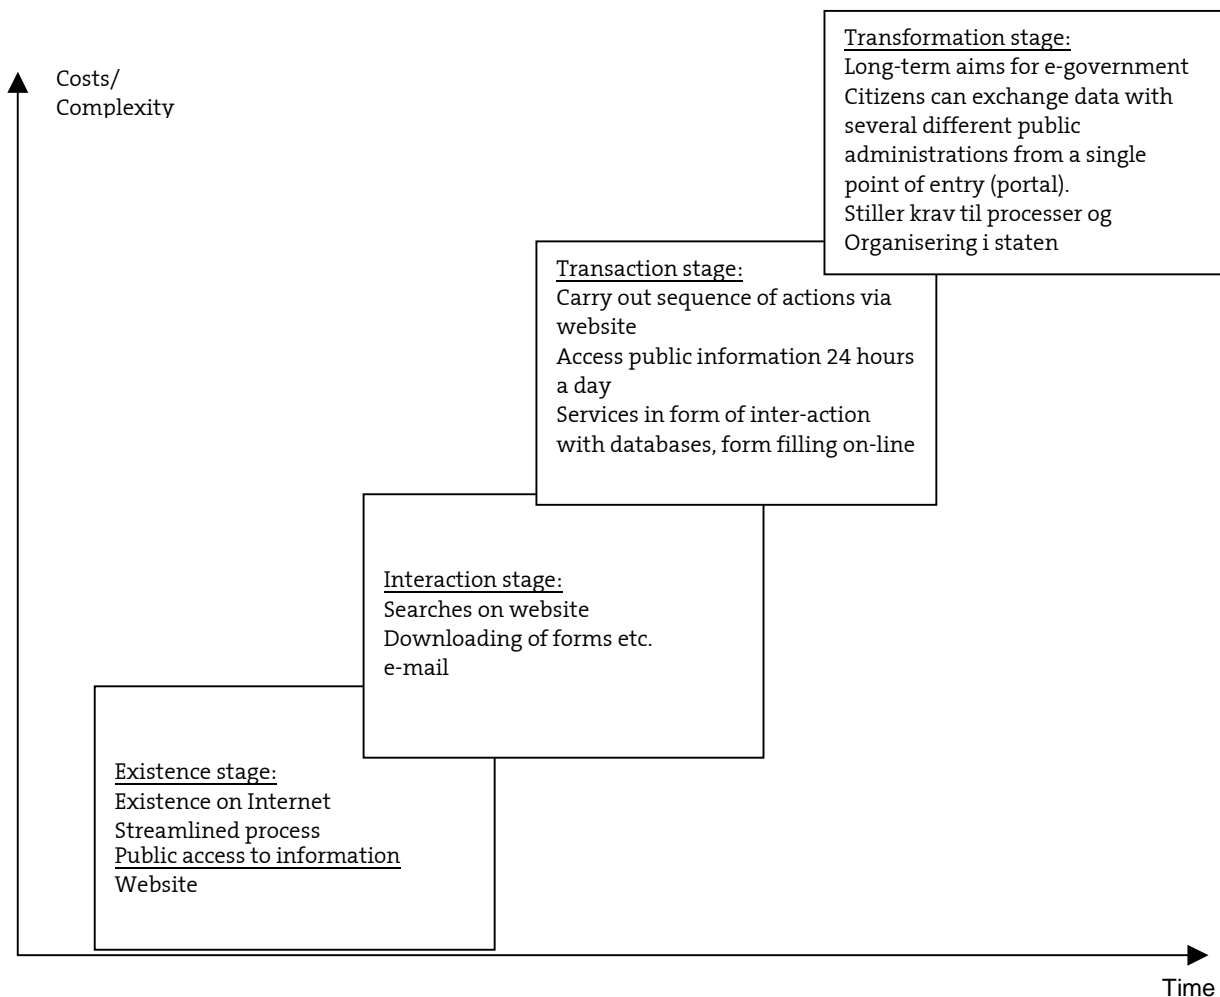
Costs/
Complexity

Transformation stage:
Long-term aims for e-government
Citizens can exchange data with several different public administrations from a single point of entry (portal).
Stiller krav til processer og Organisering i staten

Transaction stage:
Carry out sequence of actions via website
Access public information 24 hours a day
Services in form of inter-action with databases, form filling on-line

Interaction stage:
Searches on website
Downloading of forms etc.
e-mail

Existence stage:
Existence on Internet
Streamlined process
Public access to information
Website

Time